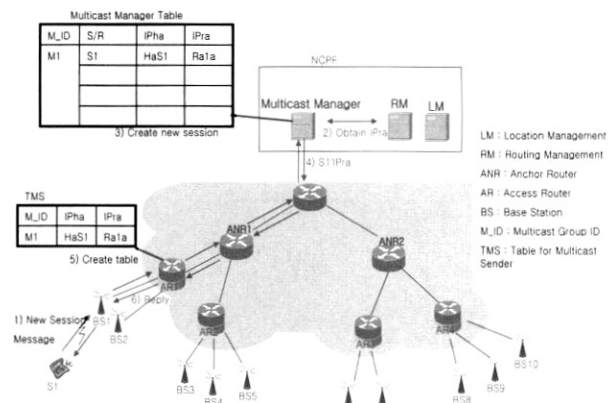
Multicast Manager Table

| M_ID | S/R | IPha | IPra |
|---|---|---|---|
| M1 | S1 | HaS1 | Ra1a |
| | | | |
| | | | |
| | | | |

3) Create new session

NCPF

Multicast Manager

2) Obtain IPra

RM

LM

4) S1IPra

LM : Location Management

RM : Routing Management

ANR : Anchor Router

AR : Access Router

BS : Base Station

M_ID : Multicast Group ID

TMS : Table for Multicast Sender

TMS

| M_ID | IPha | IPra |
|---|---|---|
| M1 | HaS1 | Ra1a |

5) Create table

ANR1

ANR2

AR1

6) Reply

1) New Session Message

BS1

BS2

S1

AR2

AR3

AR4

BS3

BS4

BS5

BS8

BS9

BS10